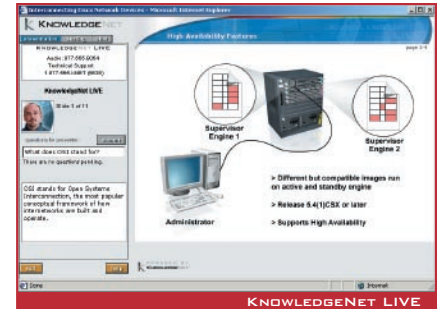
Interconnecting Cisco Network Services - Microsoft Internet Explorer

KNOWLEDGENET

KNOWLEDGENET LIVE

Audio: 877.665.9064
Technical Support
1.877.664.4437 (9538)

KnowledgeNet LIVE

Slide 1 of 11

Questions for presenter

What does OSI stand for?

There are no questions pending.

OSI stands for Open Systems Interconnection, the most popular conceptual framework of how internetworks are built and operate.

High Availability Features

page 3/4

Supervisor Engine 1

Supervisor Engine 2

Administrator

> Different but compatible images run on active and standby engine

> Release 6.4(1)CSX or later

> Supports High Availability

Done

Internet

KNOWLEDGENET LIVE